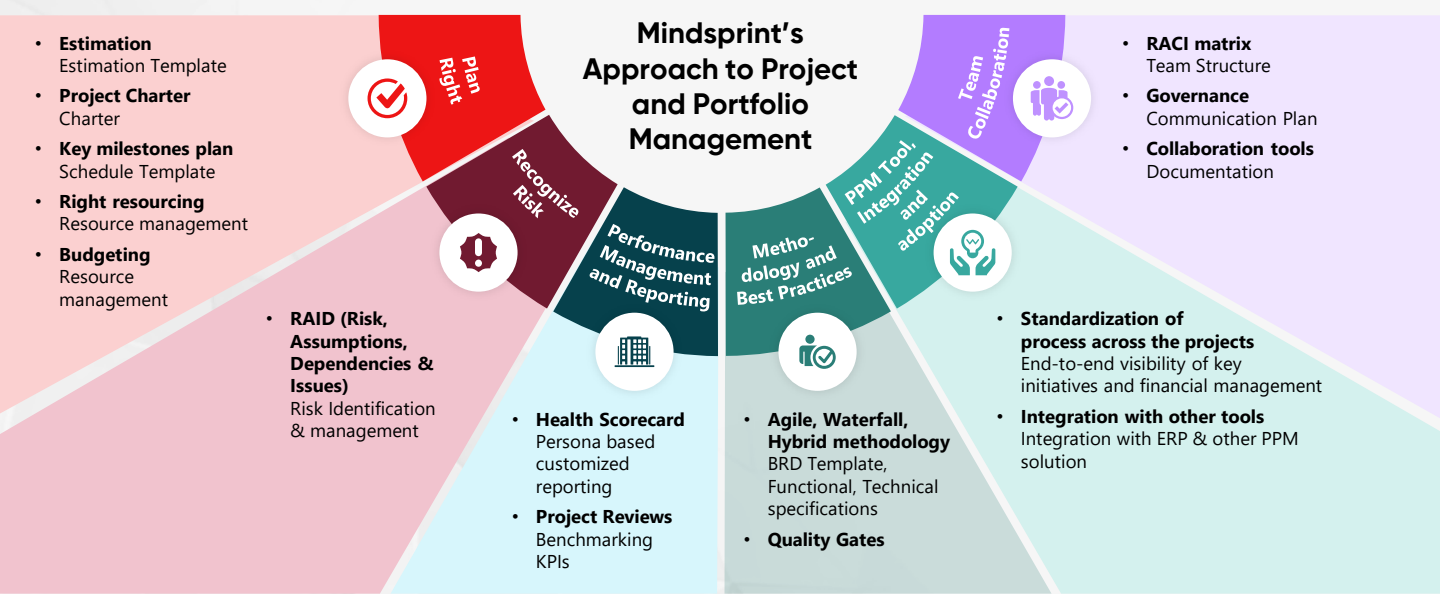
Mindsprint's Approach to Project and Portfolio Management

Plan Right

- Estimation
Estimation Template
- Project Charter
Charter
- Key milestones plan
Schedule Template
- Right resourcing
Resource management
- Budgeting
Resource management

Recognize Risk

- RAID (Risk, Assumptions, Dependencies & Issues)
Risk Identification & management

Performance Management and Reporting

- Health Scorecard
Persona based customized reporting
- Project Reviews
Benchmarking KPIs

Methodology and Best Practices

- Agile, Waterfall, Hybrid methodology
BRD Template, Functional, Technical specifications
- Quality Gates

PPM Tool, Integration and adoption

- Standardization of process across the projects
End-to-end visibility of key initiatives and financial management
- Integration with other tools
Integration with ERP & other PPM solution

Team Collaboration

- RACI matrix
Team Structure
- Governance
Communication Plan
- Collaboration tools
Documentation